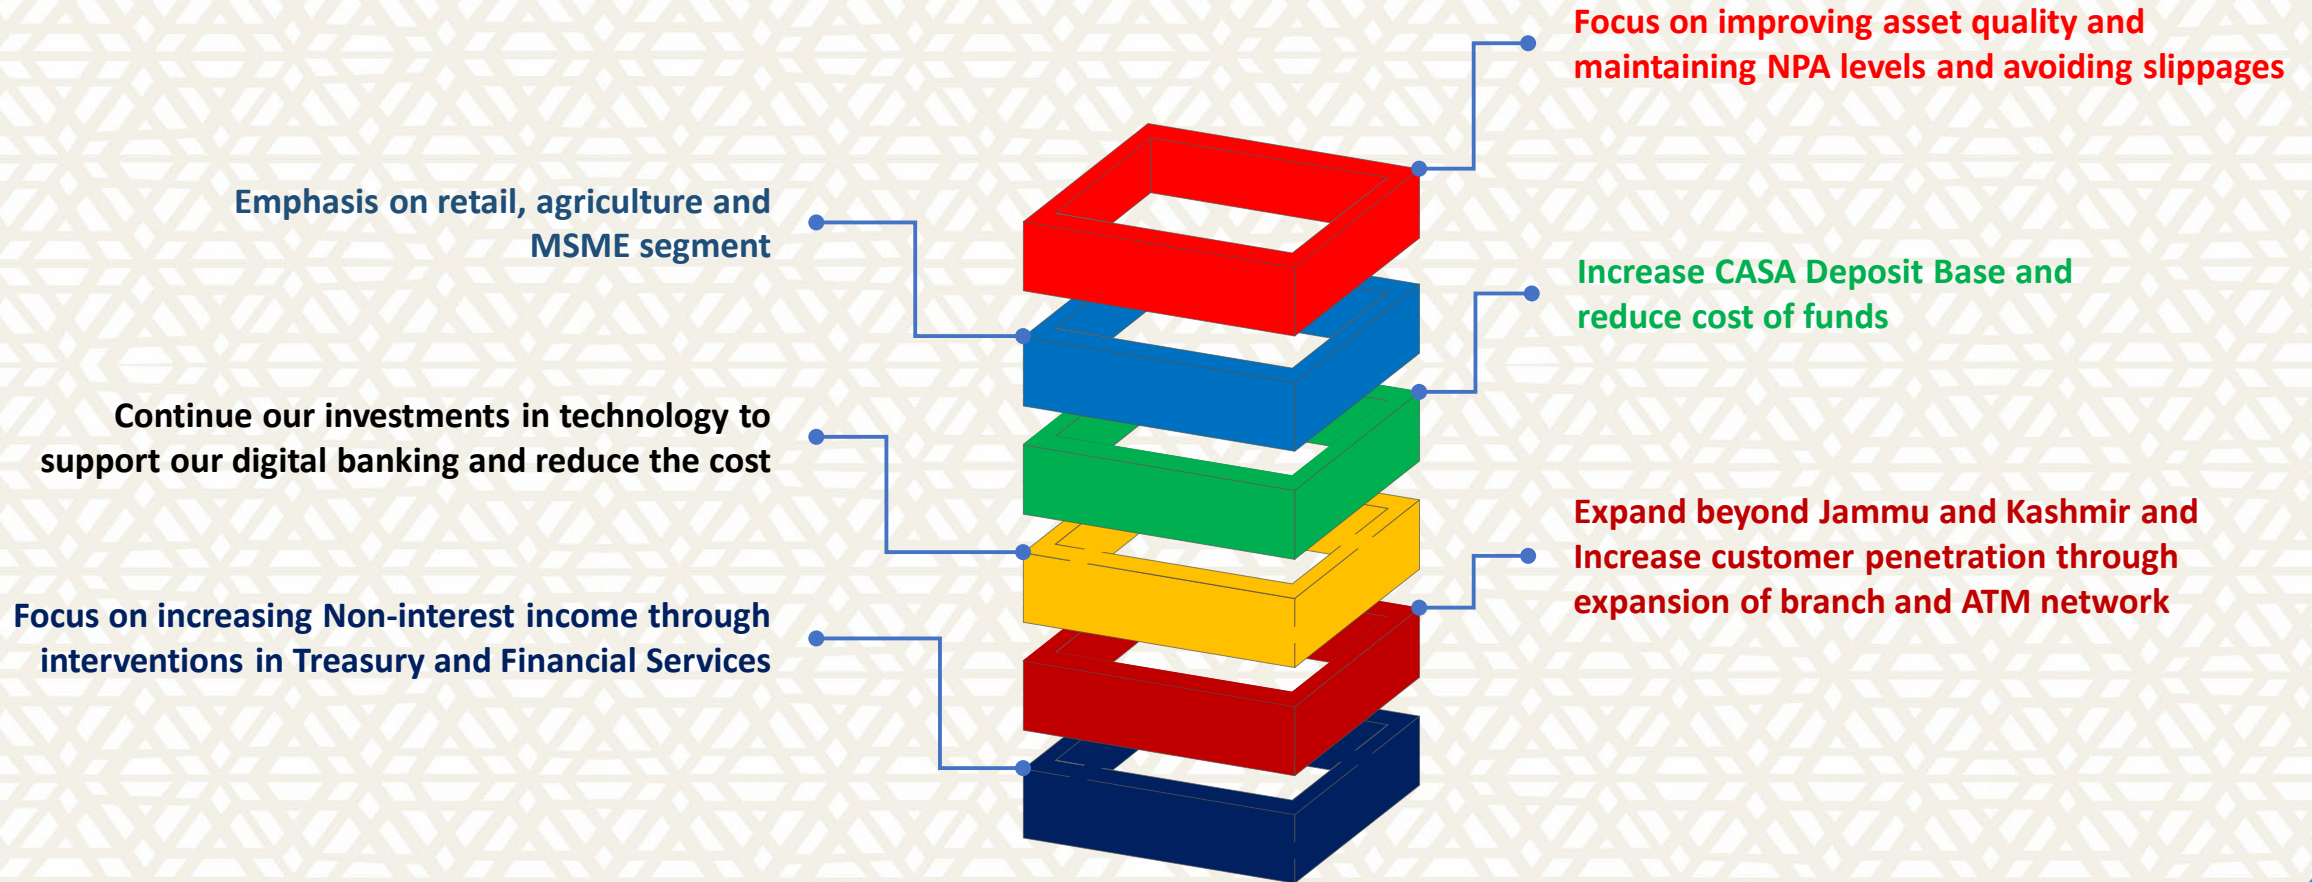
Focus on improving asset quality and maintaining NPA levels and avoiding slippages

Emphasis on retail, agriculture and MSME segment

Increase CASA Deposit Base and reduce cost of funds

Continue our investments in technology to support our digital banking and reduce the cost

Expand beyond Jammu and Kashmir and Increase customer penetration through expansion of branch and ATM network

Focus on increasing Non-interest income through interventions in Treasury and Financial Services